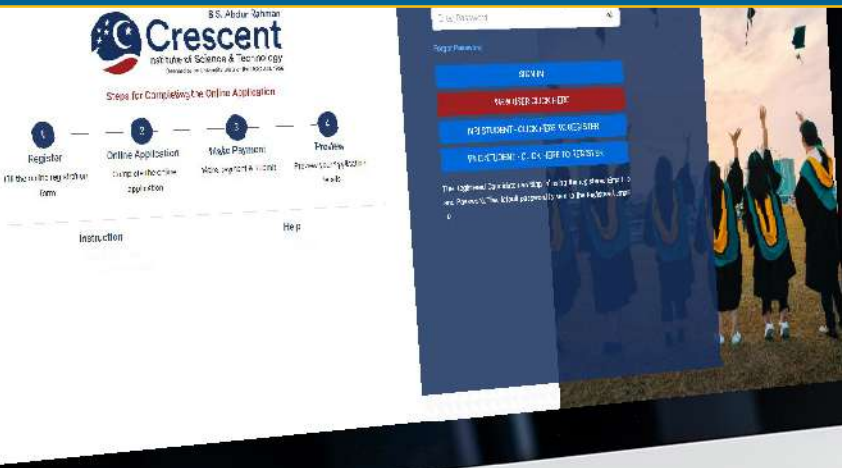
B.S. Abdur Rahman
Crescent
Institute of Science & Technology
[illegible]

Steps for Completing the Online Application

1
Register
Fill the online registration form

2
Online Application
Complete the online application

3
Make Payment
Make payment & submit

4
Preview
Preview your application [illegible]

Instruction

Help

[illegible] Password

Forgot Password

SIGN IN

NEW USER CLICK HERE

NRI STUDENT - CLICK HERE TO REGISTER

PhD STUDENT - CLICK HERE TO REGISTER

The registered Candidates can sign in using the registered Email ID and Password. The default password is sent to the registered Email ID.